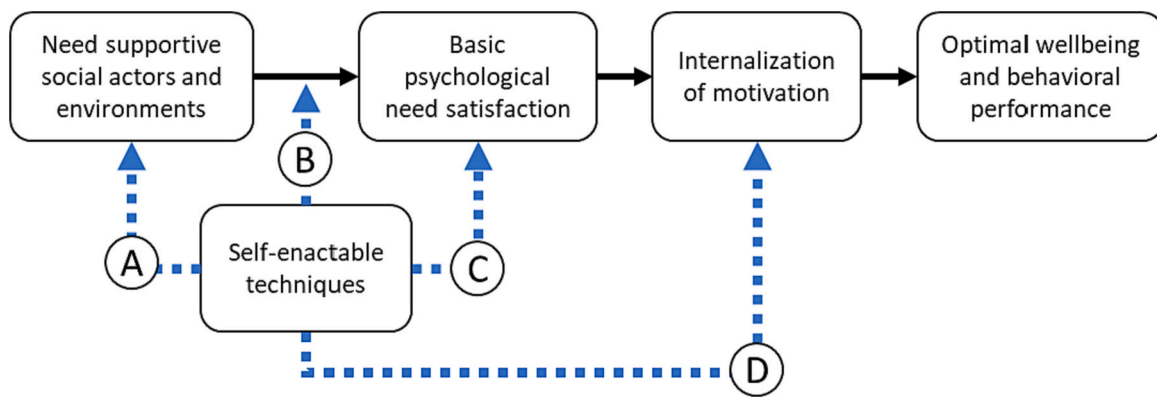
Need supportive social actors and environments

Basic psychological need satisfaction

Internalization of motivation

Optimal wellbeing and behavioral performance

B

A

Self-enactable techniques

C

D